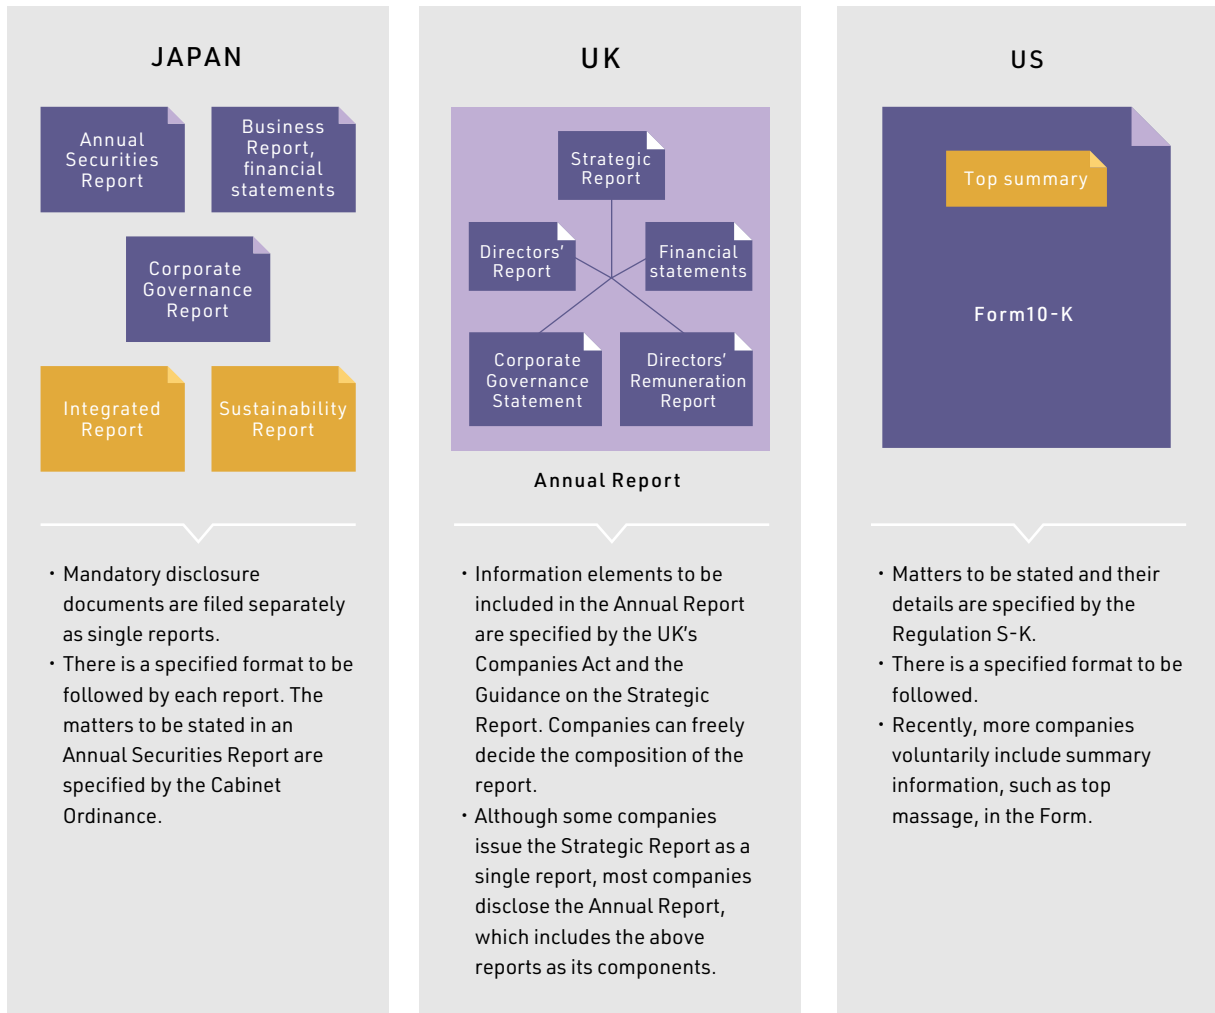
JAPAN

Annual Securities Report

Business Report, financial statements

Corporate Governance Report

Integrated Report

Sustainability Report

・Mandatory disclosure documents are filed separately as single reports.
・There is a specified format to be followed by each report. The matters to be stated in an Annual Securities Report are specified by the Cabinet Ordinance.

UK

Strategic Report

Directors' Report

Financial statements

Corporate Governance Statement

Directors' Remuneration Report

Annual Report

・Information elements to be included in the Annual Report are specified by the UK's Companies Act and the Guidance on the Strategic Report. Companies can freely decide the composition of the report.
・Although some companies issue the Strategic Report as a single report, most companies disclose the Annual Report, which includes the above reports as its components.

US

Top summary

Form10-K

・Matters to be stated and their details are specified by the Regulation S-K.
・There is a specified format to be followed.
・Recently, more companies voluntarily include summary information, such as top massage, in the Form.